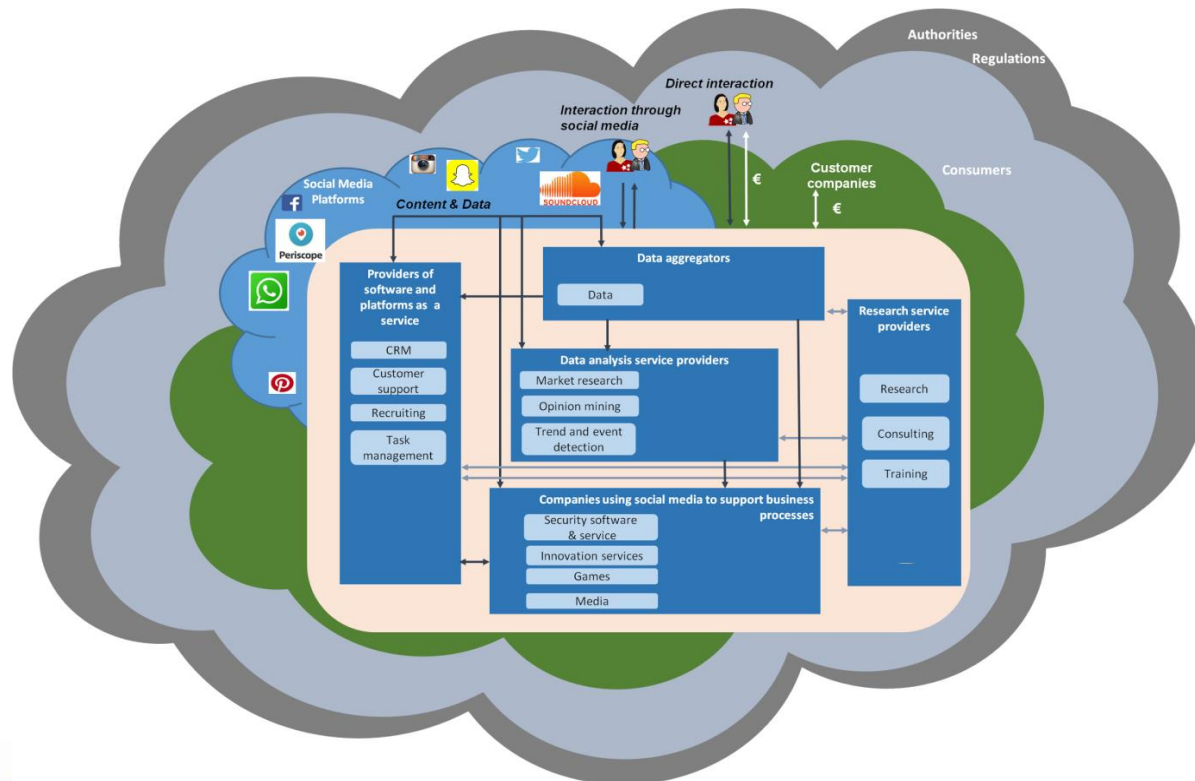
Authorities

Regulations

Direct interaction

Interaction through social media

Consumers

Customer companies

€

€

Social Media Platforms

Content & Data

SOUNDCLOUD

Periscope

Providers of software and platforms as a service

CRM

Customer support

Recruiting

Task management

Data aggregators

Data

Data analysis service providers

Market research

Opinion mining

Trend and event detection

Research service providers

Research

Consulting

Training

Companies using social media to support business processes

Security software & service

Innovation services

Games

Media